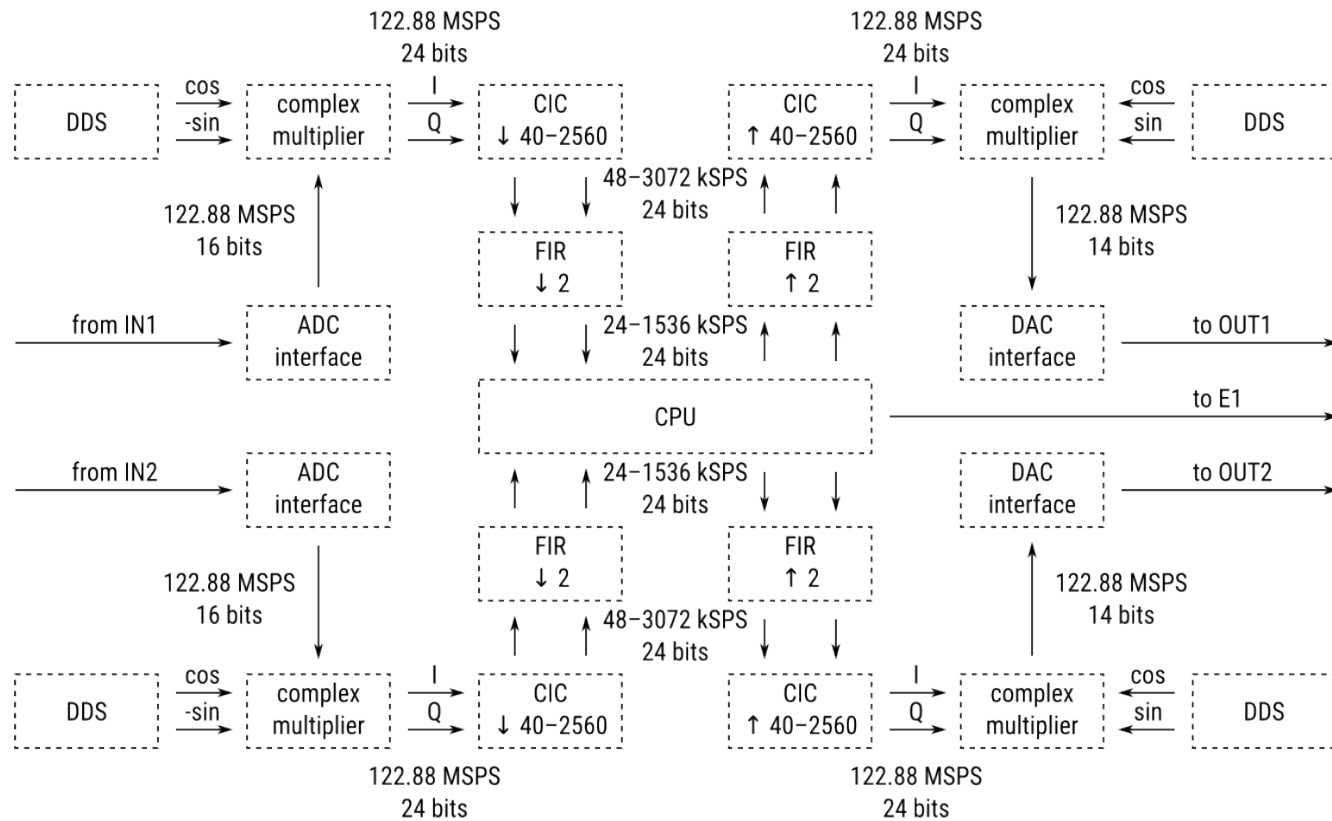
122.88 MSPS
24 bits

122.88 MSPS
24 bits

DDS
cos
-sin
complex multiplier
I
Q
CIC
↓ 40–2560

CIC
↑ 40–2560
I
Q
complex multiplier
cos
sin
DDS

122.88 MSPS
16 bits

48–3072 kSPS
24 bits

122.88 MSPS
14 bits

FIR
↓ 2

FIR
↑ 2

from IN1
ADC interface

24–1536 kSPS
24 bits

DAC interface
to OUT1

CPU
to E1

from IN2
ADC interface

24–1536 kSPS
24 bits

DAC interface
to OUT2

FIR
↓ 2

FIR
↑ 2

122.88 MSPS
16 bits

48–3072 kSPS
24 bits

122.88 MSPS
14 bits

DDS
cos
-sin
complex multiplier
I
Q
CIC
↓ 40–2560

CIC
↑ 40–2560
I
Q
complex multiplier
cos
sin
DDS

122.88 MSPS
24 bits

122.88 MSPS
24 bits